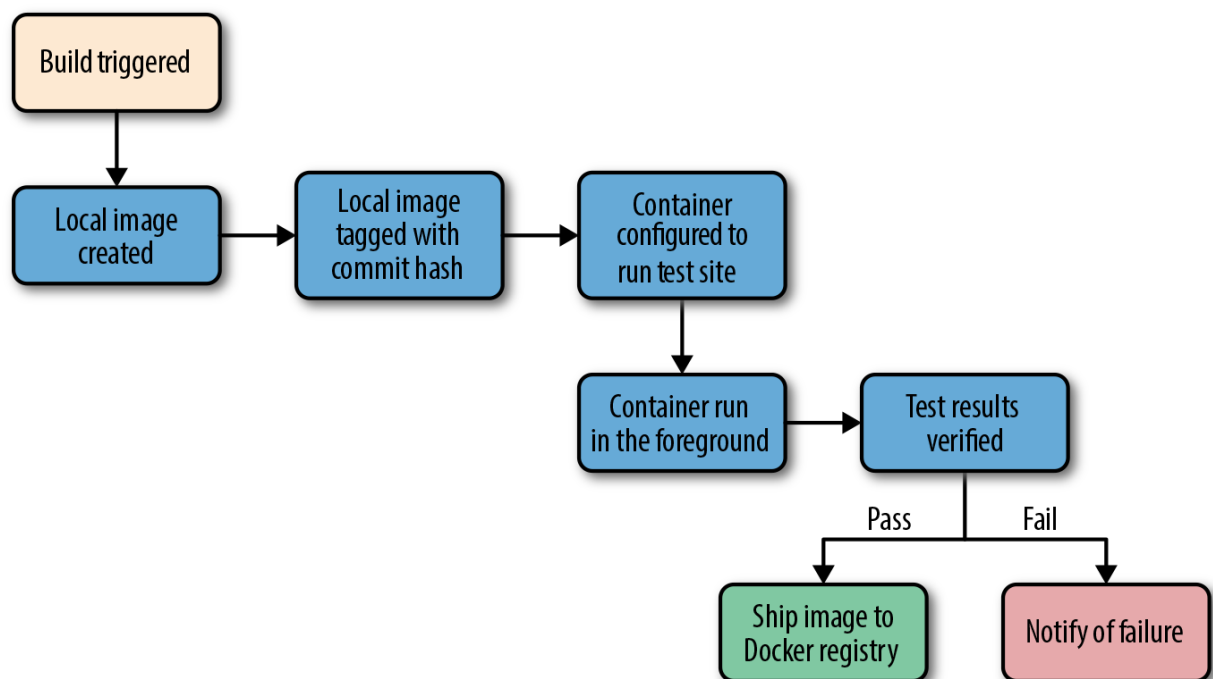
Build triggered

Local image created

Local image tagged with commit hash

Container configured to run test site

Container run in the foreground

Test results verified

Pass

Fail

Ship image to Docker registry

Notify of failure